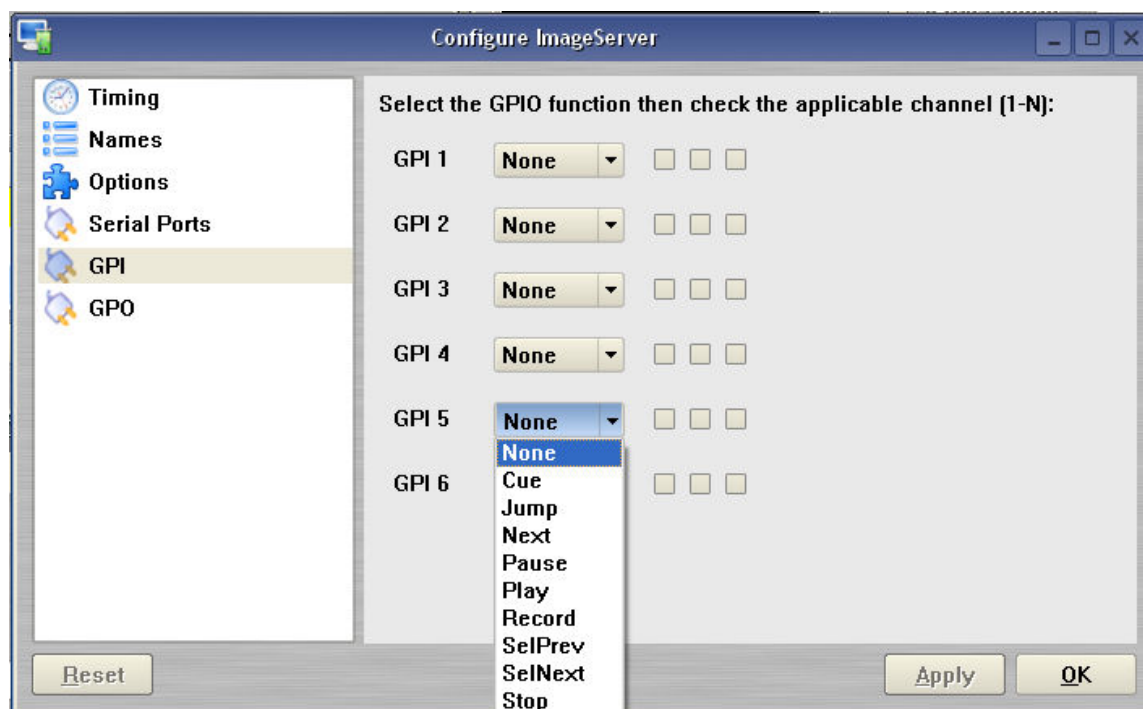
Configure ImageServer

Timing
Names
Options
Serial Ports
GPI
GPO

Select the GPIO function then check the applicable channel (1-N):

GPI 1 None
GPI 2 None
GPI 3 None
GPI 4 None
GPI 5 None
None
Cue
Jump
Next
Pause
Play
Record
SelPrev
SelNext
Stop
GPI 6

Reset
Apply
OK